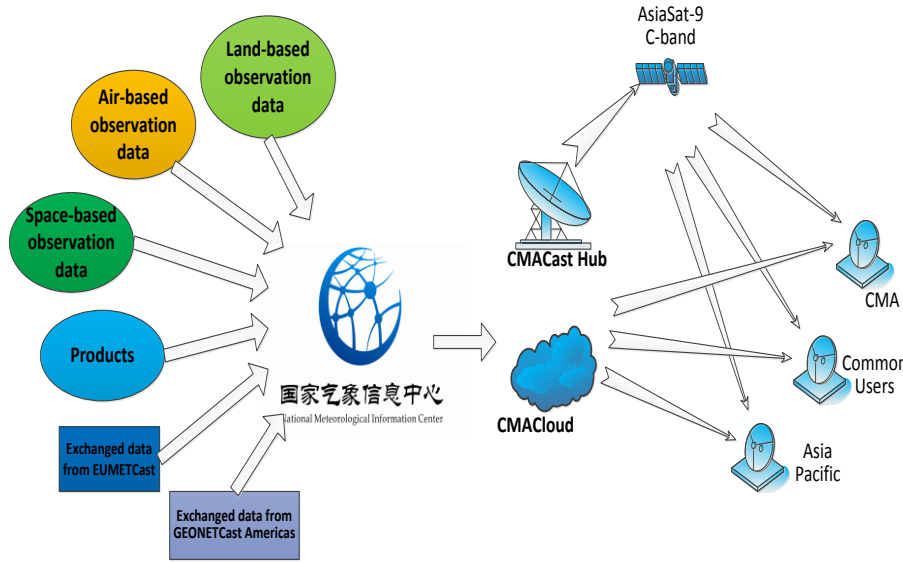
Land-based observation data

Air-based observation data

Space-based observation data

Products

Exchanged data from EUMETCast

Exchanged data from GEONETCast Americas

国家气象信息中心
National Meteorological Information Center

AsiaSat-9 C-band

CMACast Hub

CMACloud

CMA

Common Users

Asia Pacific